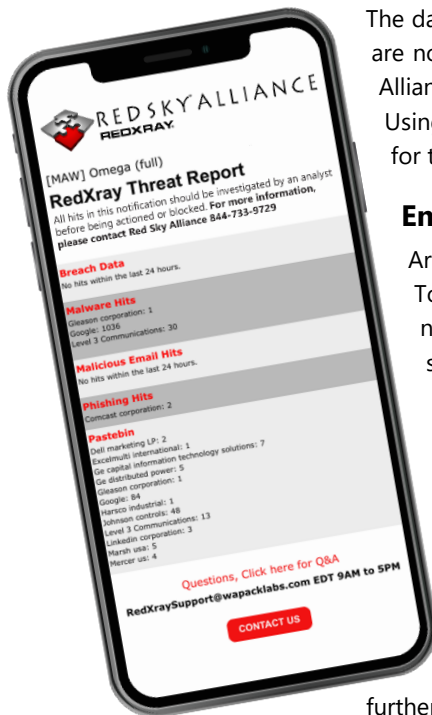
REDSKY ALLIANCE
REDXRAY

[MAW] Omega (full)
RedXray Threat Report
All hits in this notification should be investigated by an analyst before being actioned or blocked. For more information, please contact Red Sky Alliance 844-733-9729

Breach Data
No hits within the last 24 hours.

Malware Hits
Gleason corporation: 1
Google: 1036
Level 3 Communications: 30

Malicious Email Hits
No hits within the last 24 hours.

Phishing Hits
Comcast corporation: 2

Pastebin
Dell marketing LP: 2
Excelmulti international: 1
Ge capital information technology solutions: 7
Ge distributed power: 5
Gleason corporation: 1
Google: 84
Harsco industrial: 1
Johnson controls: 48
Level 3 Communications: 13
Linkedin corporation: 3
Marsh usa: 5
Mercer us: 4

Questions, Click here for Q&A
RedXraySupport@wapacklabs.com EDT 9AM to 5PM

CONTACT US

The da
are no
Allian
Usin
for t

En

Ar
To
n
s

further